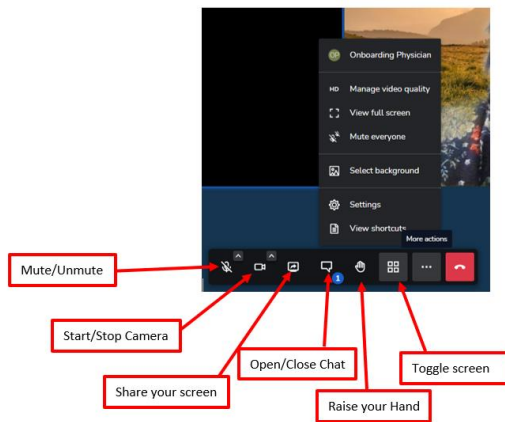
OP Onboarding Physician

HD Manage video quality

View full screen

Mute everyone

Select background

Settings

View shortcuts

More actions

1

Mute/Unmute

Start/Stop Camera

Share your screen

Open/Close Chat

Raise your Hand

Toggle screen